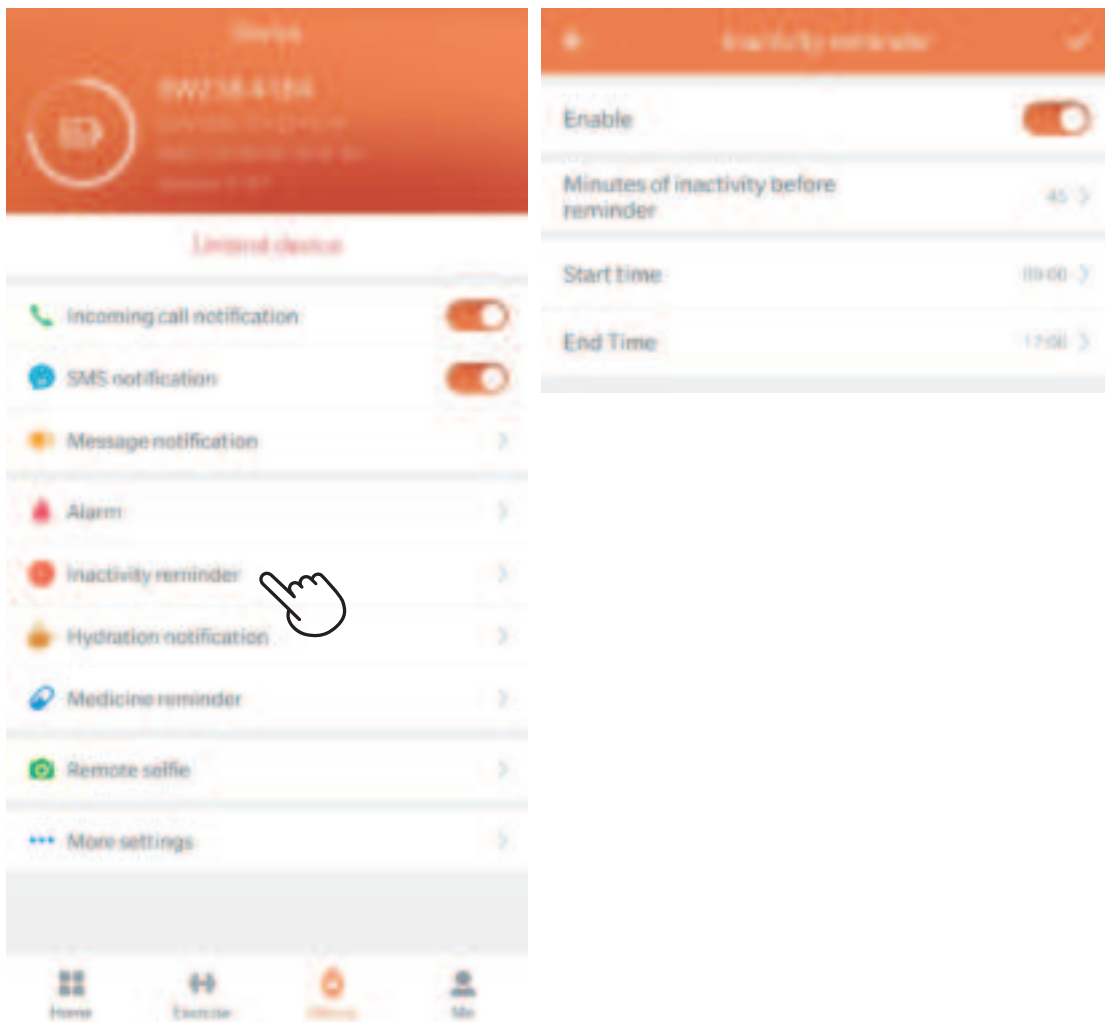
Device

SW158-4184

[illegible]

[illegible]

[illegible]

Unbind device

Incoming call notification

SMS notification

Message notification

Alarm

Inactivity reminder

Hydration notification

Medicine reminder

Remote selfie

More settings

Home Exercise Device Me

Inactivity reminder

Enable

Minutes of inactivity before reminder 45

Start time 09:00

End Time 17:00